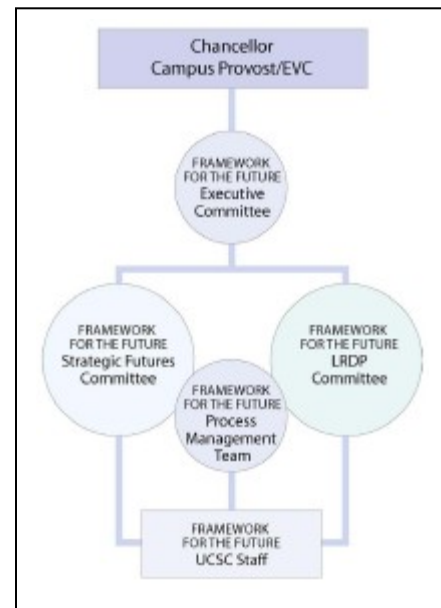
Chancellor
Campus Provost/EVC

FRAMEWORK FOR THE FUTURE
Executive Committee

FRAMEWORK FOR THE FUTURE
Strategic Futures Committee

FRAMEWORK FOR THE FUTURE
Process Management Team

FRAMEWORK FOR THE FUTURE
LRDP Committee

FRAMEWORK FOR THE FUTURE
UCSC Staff